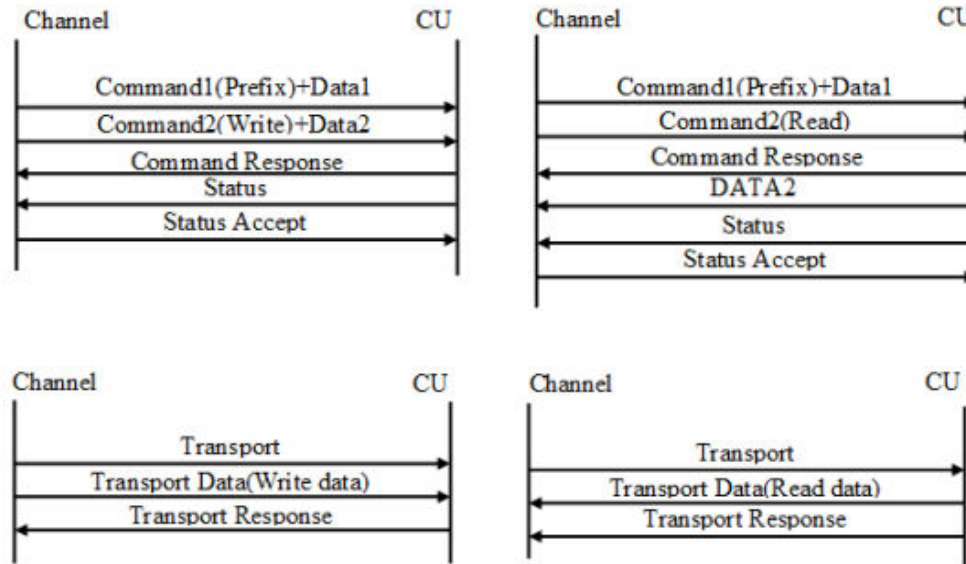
Channel

CU

Command1(Prefix)+Data1

Command2(Write)+Data2

Command Response

Status

Status Accept

Channel

CU

Command1(Prefix)+Data1

Command2(Read)

Command Response

DATA2

Status

Status Accept

Channel

CU

Transport

Transport Data(Write data)

Transport Response

Channel

CU

Transport

Transport Data(Read data)

Transport Response